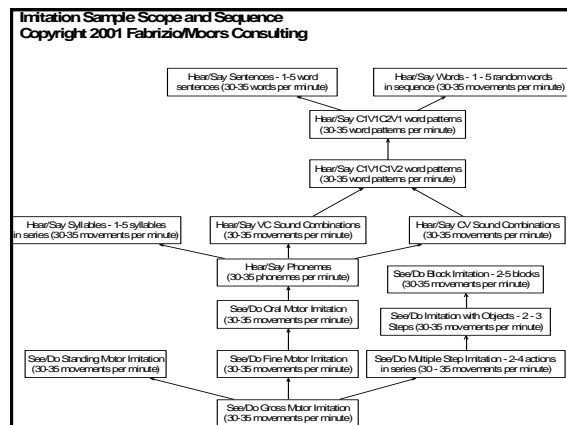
Imitation Sample Scope and Sequence
Copyright 2001 Fabrizio/Moors Consulting

Hear/Say Sentences - 1-5 word sentences (30-35 words per minute)

Hear/Say Words - 1 - 5 random words in sequence (30-35 movements per minute)

Hear/Say C1V1C2V1 word patterns (30-35 word patterns per minute)

Hear/Say C1V1C1V2 word patterns (30-35 word patterns per minute)

Hear/Say Syllables - 1-5 syllables in series (30-35 movements per minute)

Hear/Say VC Sound Combinations (30-35 movements per minute)

Hear/Say CV Sound Combinations (30-35 movements per minute)

Hear/Say Phonemes (30-35 phonemes per minute)

See/Do Block Imitation - 2-5 blocks (30-35 movements per minute)

See/Do Oral Motor Imitation (30-35 movements per minute)

See/Do Imitation with Objects - 2 - 3 Steps (30-35 movements per minute)

See/Do Standing Motor Imitation (30-35 movements per minute)

See/Do Fine Motor Imitation (30-35 movements per minute)

See/Do Multiple Step Imitation - 2-4 actions in series (30 - 35 movements per minute)

See/Do Gross Motor Imitation (30-35 movements per minute)